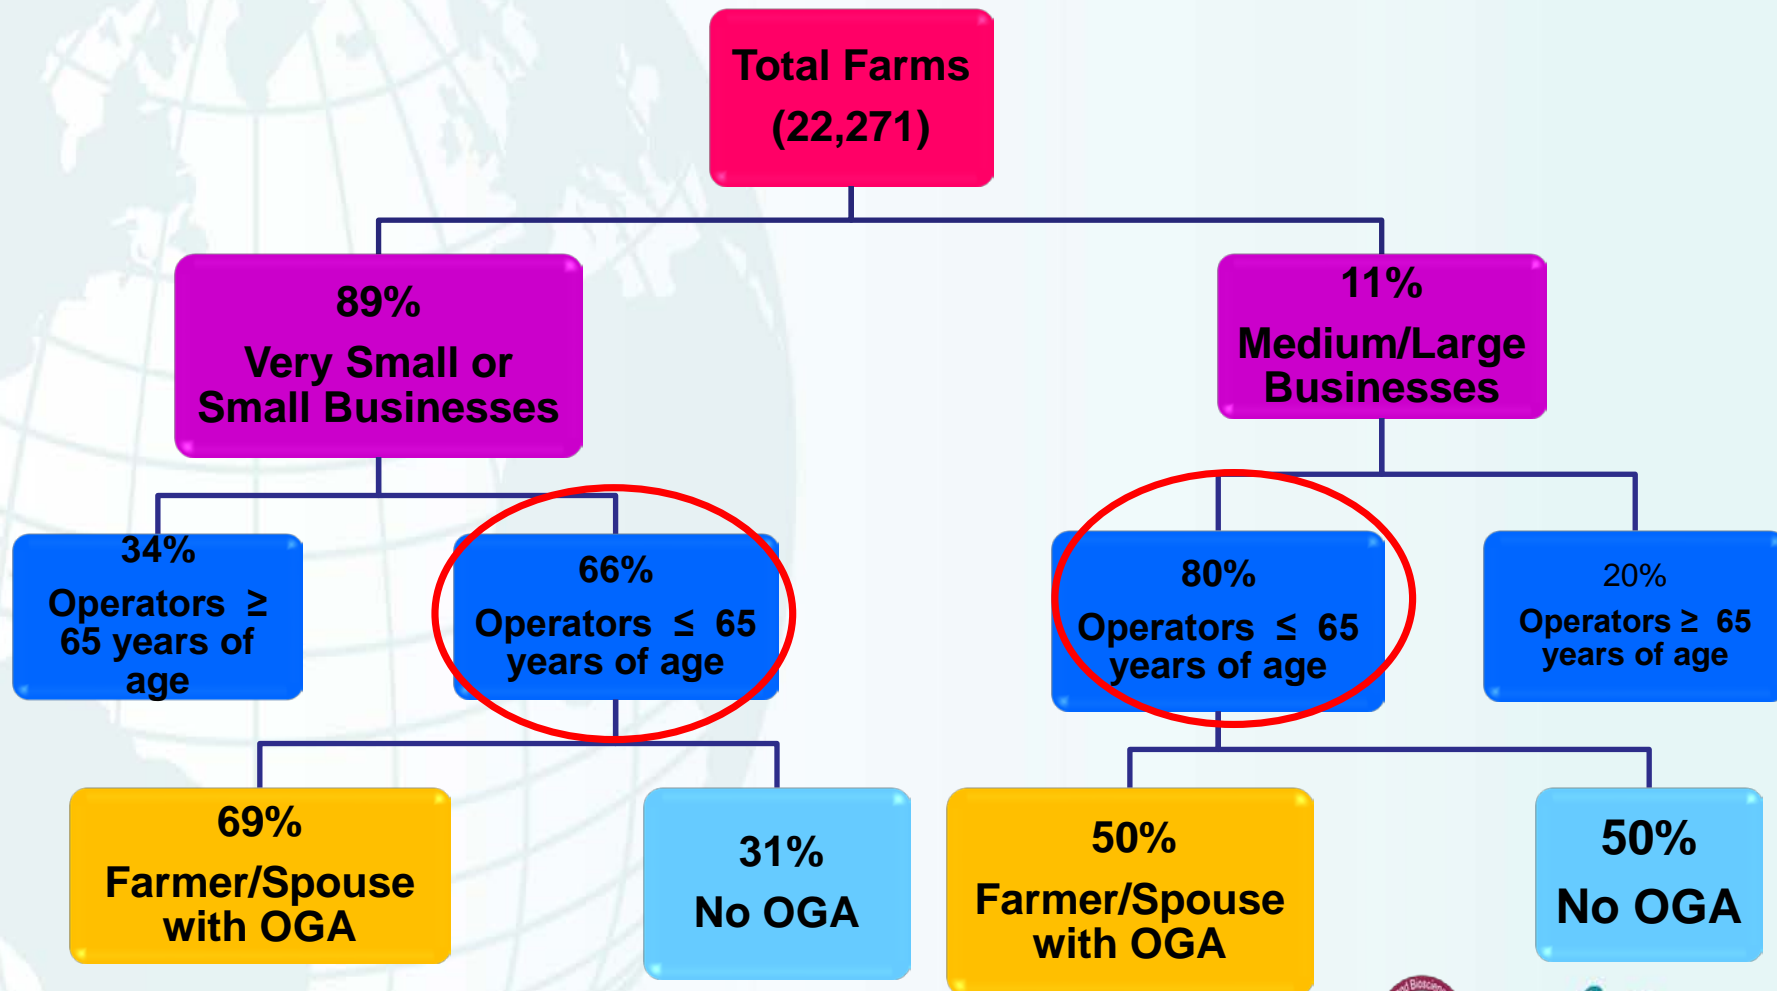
Total Farms
(22,271)

89%
Very Small or Small Businesses

11%
Medium/Large Businesses

34%
Operators $\geq$ 65 years of age

66%
Operators $\leq$ 65 years of age

80%
Operators $\leq$ 65 years of age

20%
Operators $\geq$ 65 years of age

69%
Farmer/Spouse with OGA

31%
No OGA

50%
Farmer/Spouse with OGA

50%
No OGA